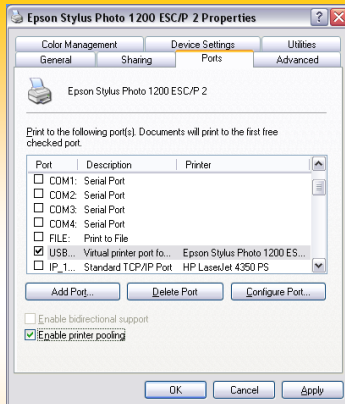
Epson Stylus Photo 1200 ESC/P 2 Properties

?

Color Management | Device Settings | Utilities
General | Sharing | Ports | Advanced

Epson Stylus Photo 1200 ESC/P 2

Print to the following port(s). Documents will print to the first free checked port.

| Port | Description | Printer |
|---|---|---|
| COM1: | Serial Port | |
| COM2: | Serial Port | |
| COM3: | Serial Port | |
| COM4: | Serial Port | |
| FILE: | Print to File | |
| USB... | Virtual printer port fo... | Epson Stylus Photo 1200 ES... |
| IP_1... | Standard TCP/IP Port | HP LaserJet 4350 PS |

Add Port... | Delete Port | Configure Port...

Enable bidirectional support

Enable printer pooling

OK | Cancel | Apply